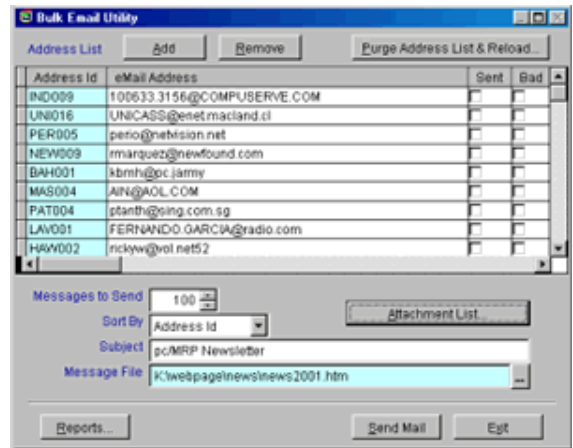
Bulk Email Utility

Address List | Add | Remove | Purge Address List & Reload...

| Address Id | eMail Address | Sent | Bad |
|---|---|---|---|
| IND009 | 100633.3156@COMPUSERVE.COM | | |
| UNI016 | UNICASS@enet.macland.cl | | |
| PER005 | perio@netvision.net | | |
| NEW009 | rmarquez@newfound.com | | |
| BAH001 | kbmh@pc.jarmy | | |
| MAS004 | AIN@AOL.COM | | |
| PAT004 | ptanth@sing.com.sg | | |
| LAV001 | FERNANDO.GARCIA@radio.com | | |
| HAW002 | rickyw@vol.net52 | | |

Messages to Send 100

Sort By Address Id

Attachment List...

Subject pc/MRP Newsletter

Message File K:\webpage\news\news2001.htm ...

Reports... | Send Mail | Exit